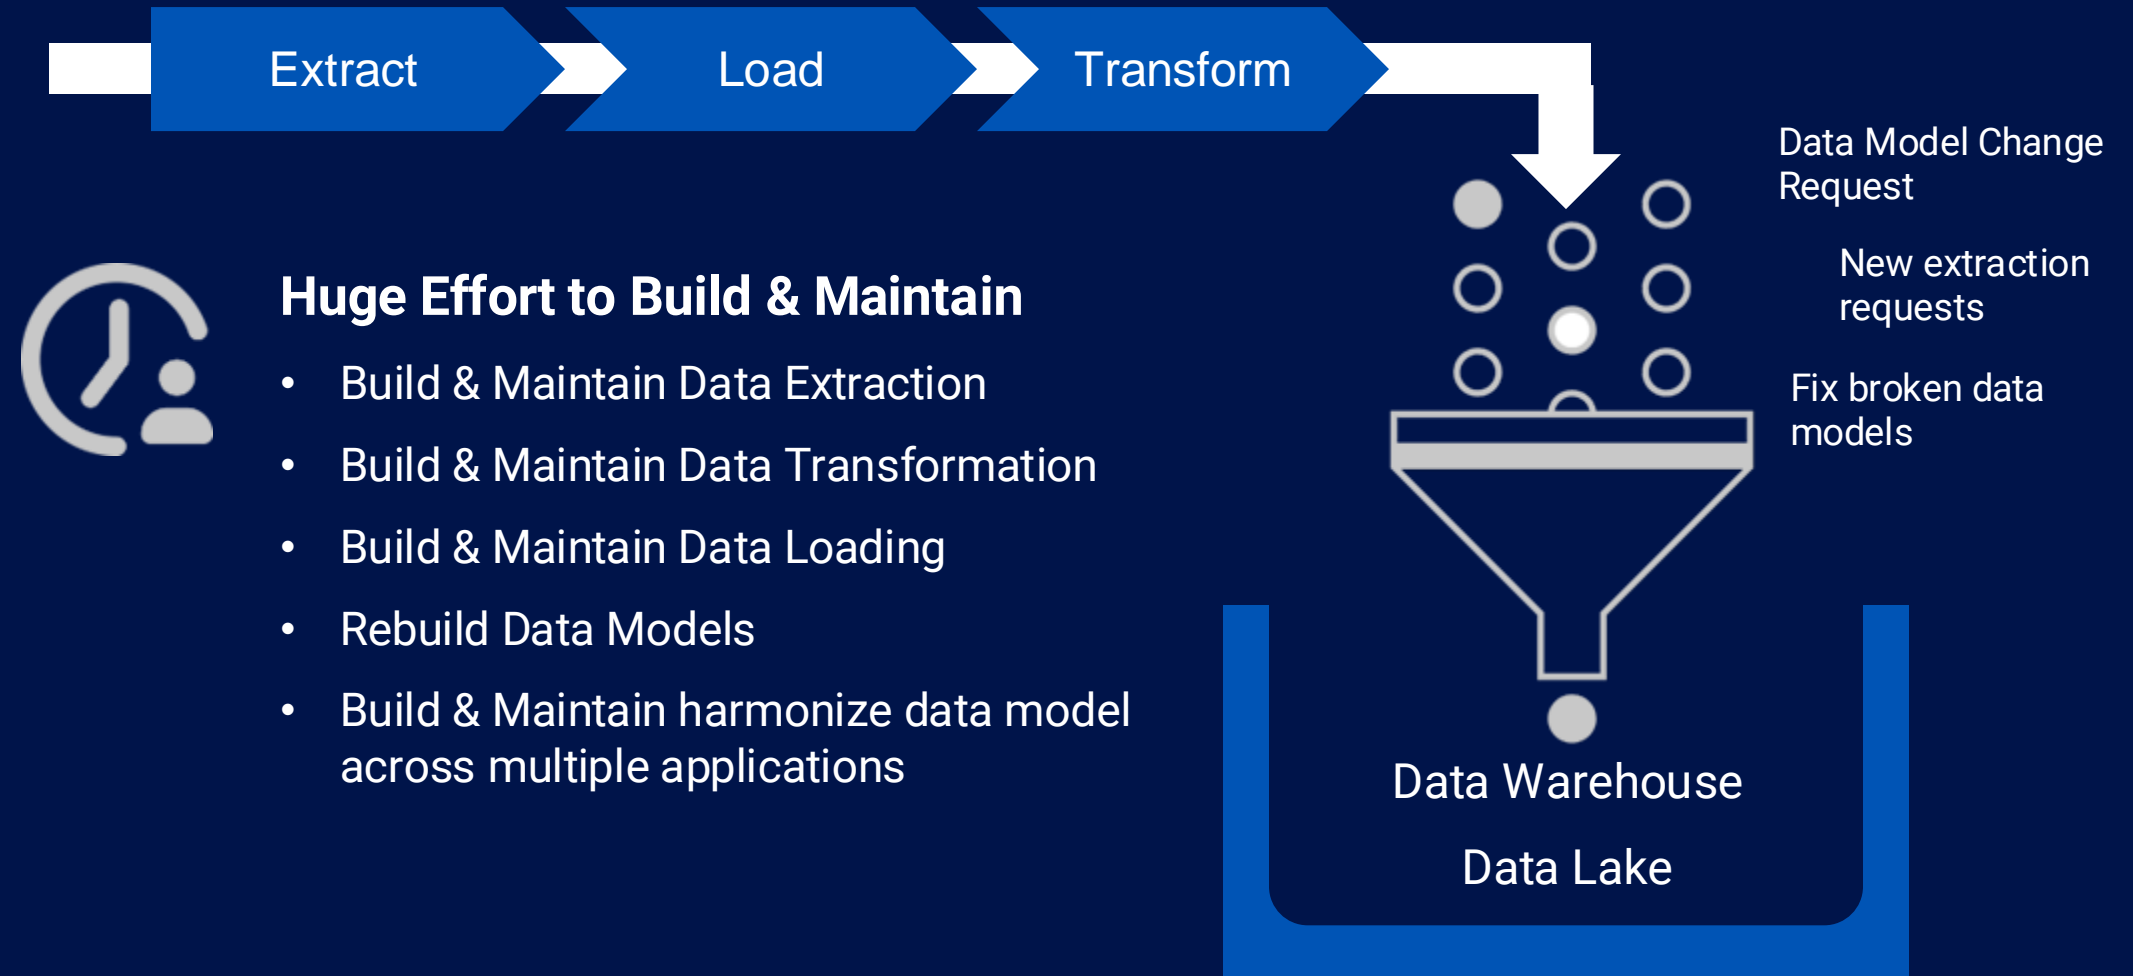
Extract

Load

Transform

Data Model Change Request

New extraction requests

Fix broken data models

Huge Effort to Build & Maintain

- Build & Maintain Data Extraction
- Build & Maintain Data Transformation
- Build & Maintain Data Loading
- Rebuild Data Models
- Build & Maintain harmonize data model across multiple applications

Data Warehouse

Data Lake